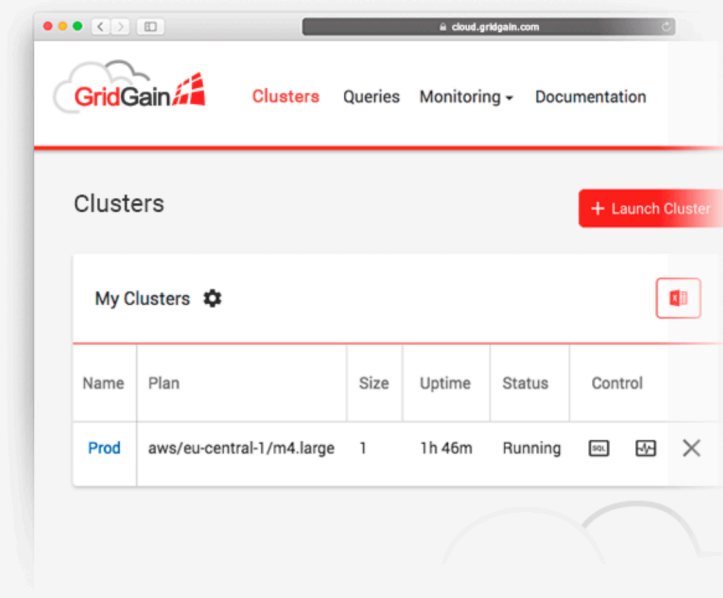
cloud.gridgain.com

GridGain

Clusters Queries Monitoring Documentation

Clusters

+ Launch Cluster

My Clusters

| Name | Plan | Size | Uptime | Status | Control |
|---|---|---|---|---|---|
| Prod | aws/eu-central-1/m4.large | 1 | 1h 46m | Running | SQL |